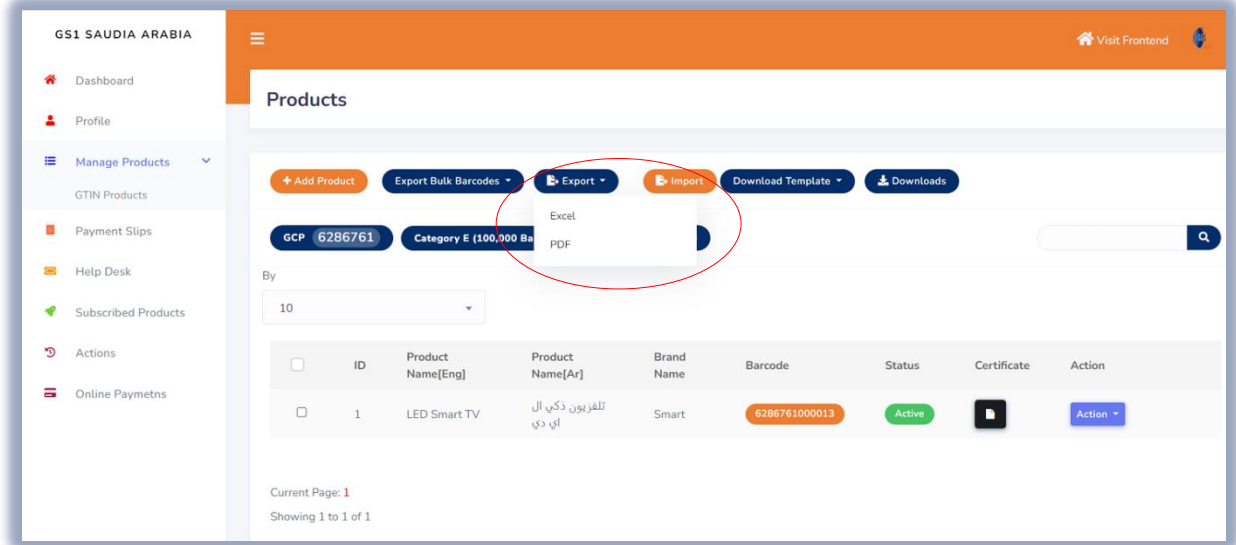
GS1 SAUDIA ARABIA

Dashboard
Profile
Manage Products
GTIN Products
Payment Slips
Help Desk
Subscribed Products
Actions
Online Paymetns

Visit Frontend

Products

+ Add Product
Export Bulk Barcodes
Export
Import
Download Template
Downloads

Excel
PDF

GCP 6286761
Category E (100,000 Ba

By
10

| | ID | Product Name[Eng] | Product Name[Ar] | Brand Name | Barcode | Status | Certificate | Action |
|---|---|---|---|---|---|---|---|---|
| | 1 | LED Smart TV | تلفزيون ذكي ال اي دي | Smart | 6286761000013 | Active | | Action |

Current Page: 1
Showing 1 to 1 of 1